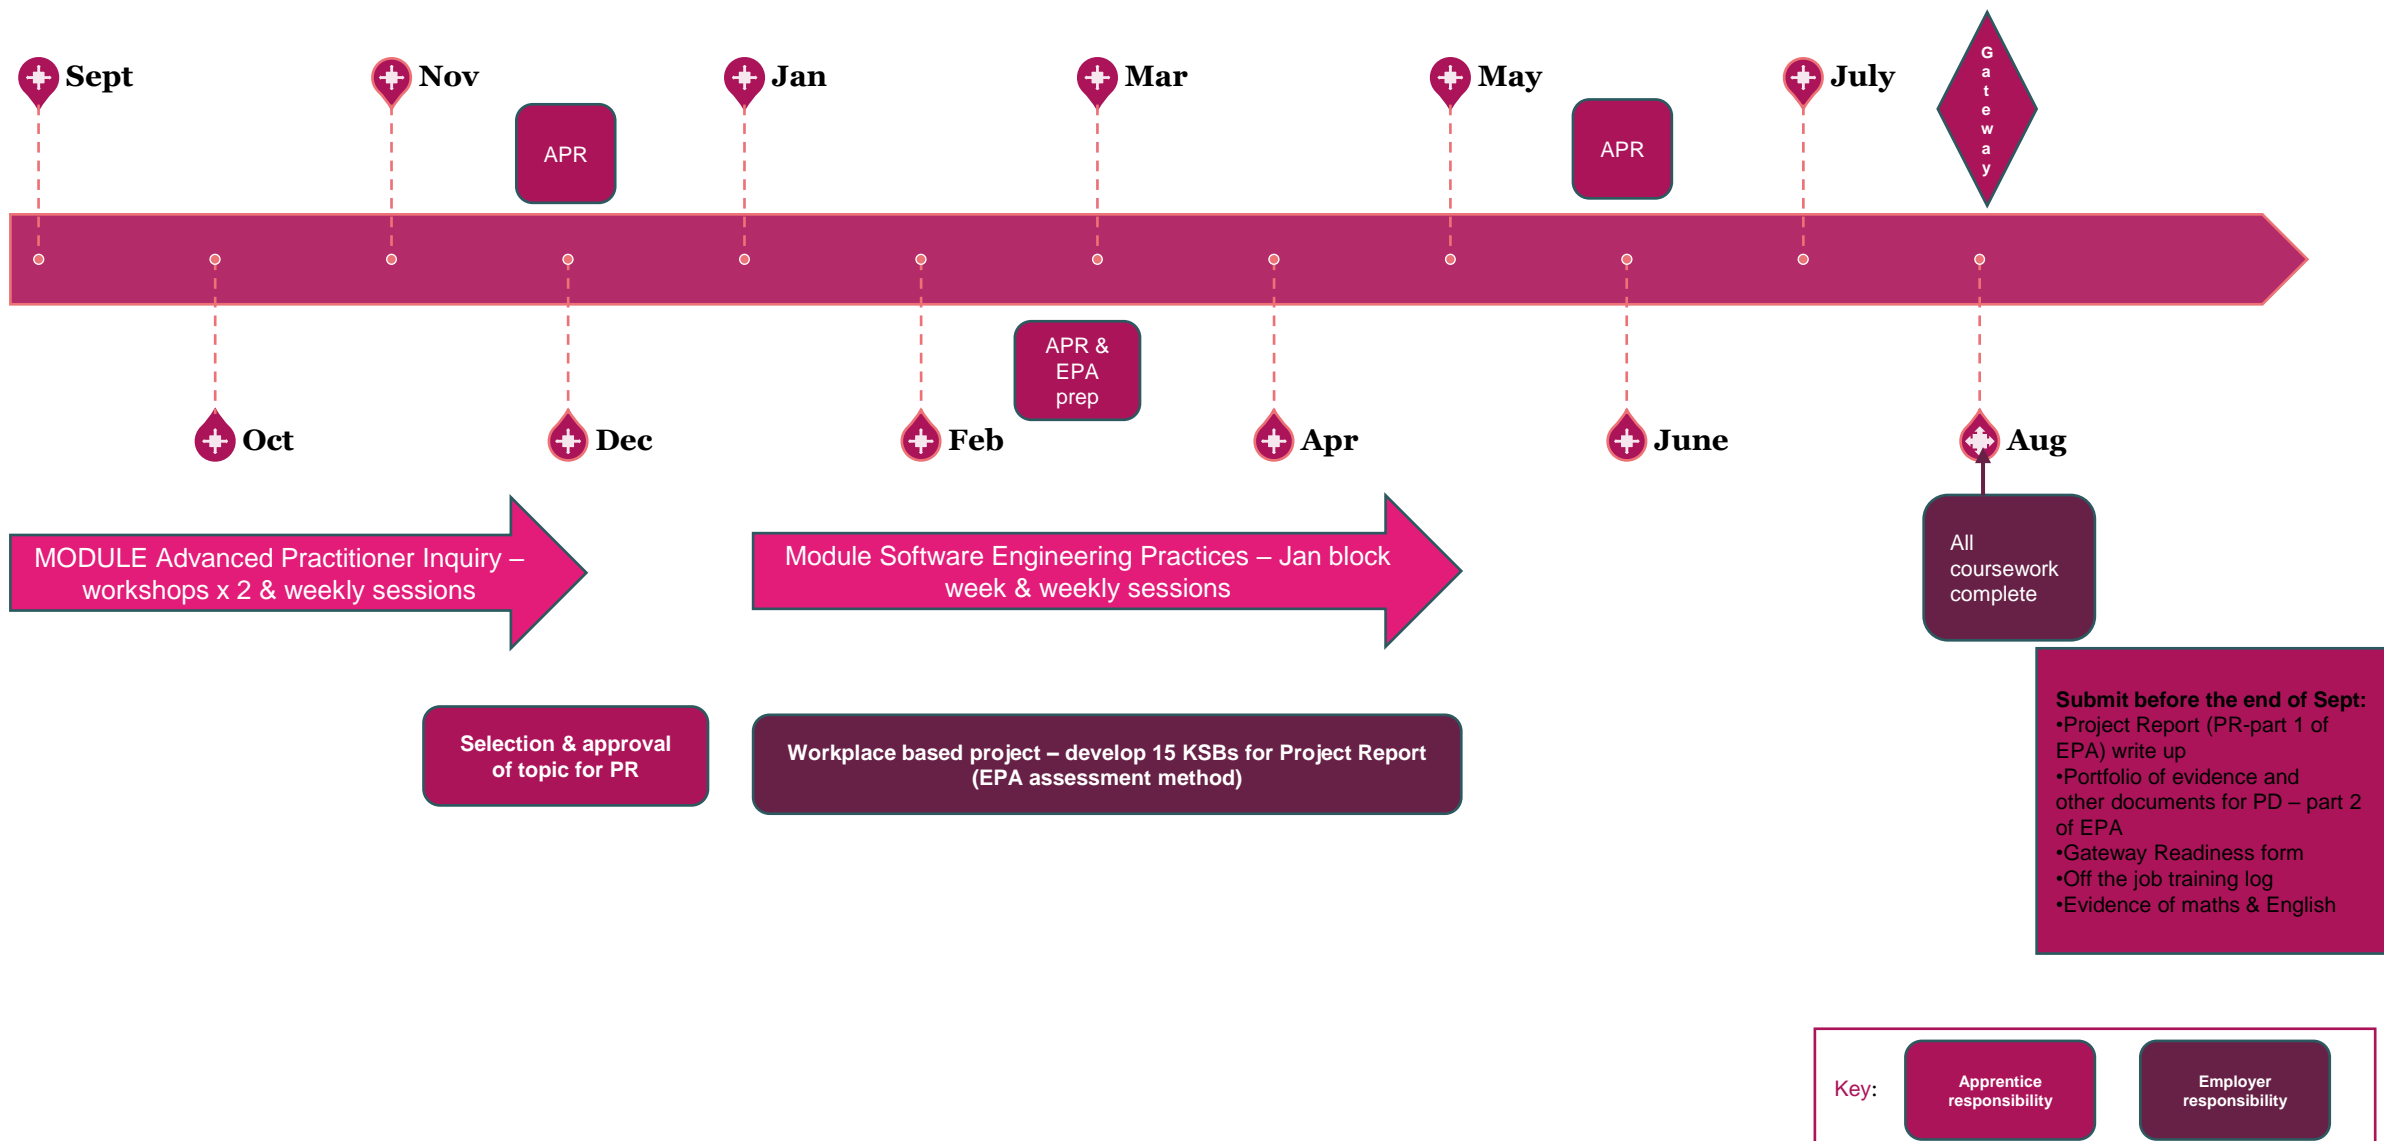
Sept

Nov

APR

Jan

Mar

May

APR

July

Gateway

Oct

Dec

Feb

APR & EPA prep

Apr

June

Aug

MODULE Advanced Practitioner Inquiry – workshops x 2 & weekly sessions

Module Software Engineering Practices – Jan block week & weekly sessions

All coursework complete

Submit before the end of Sept:
•Project Report (PR-part 1 of EPA) write up
•Portfolio of evidence and other documents for PD – part 2 of EPA
•Gateway Readiness form
•Off the job training log
•Evidence of maths & English

Selection & approval of topic for PR

Workplace based project – develop 15 KSBs for Project Report (EPA assessment method)

Key: Apprentice responsibility Employer responsibility